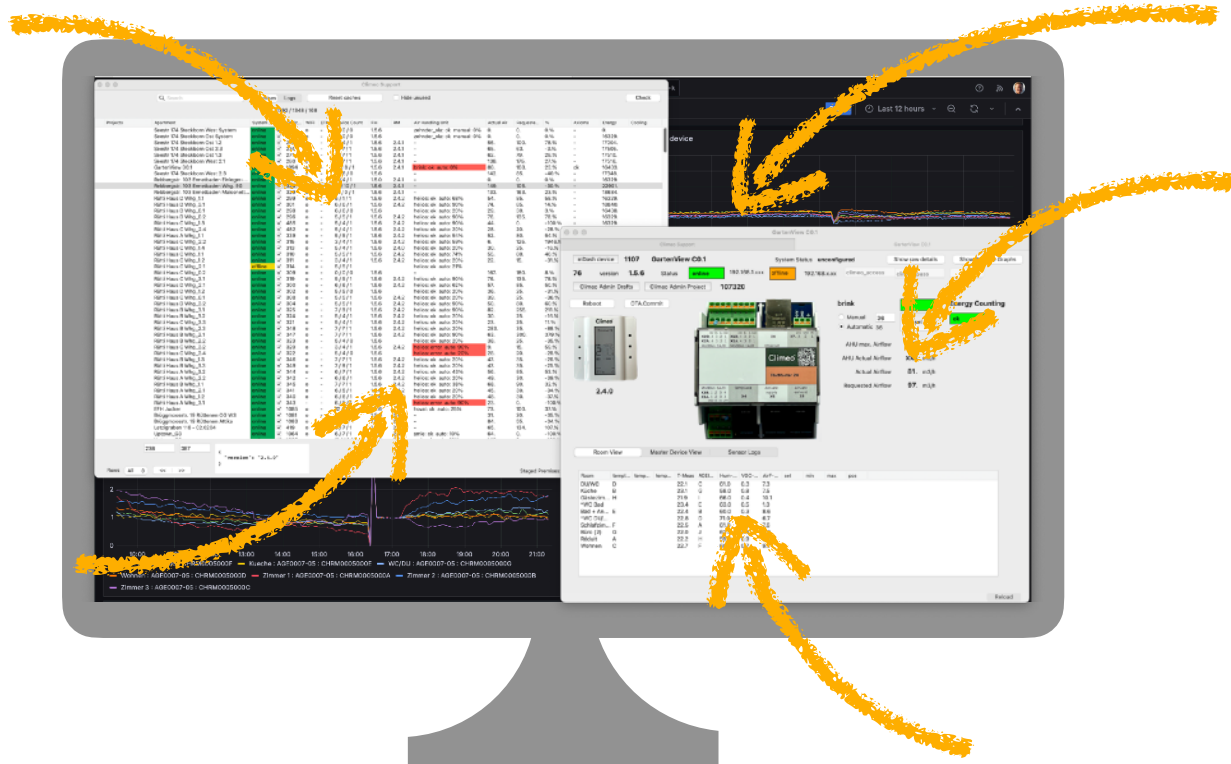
Climeo Support

Reset caches

Hide alerted

Check

Last 12 hours

device

GartenView 24.1

GartenView C0.1

Reboot

OTA.Commit

Climeo Admin Drafts

Climeo Admin Project

107320

System Status unconfigured

Show raw details

brink

Energy Counting

Manual

Automatic

AHU Actual Airflow

Actual Airflow

Requested Airflow

Climeo

2.4.0

Room View

Master Device View

Sensor Logs

Room

DU/WC

Kueche

Garderobe

*WC Bad

Bad + Ankl.

*WC Gst

Schlafzim.

Reload

"version": "2.4.0"

Kueche : AGE0007-05 : CHRM00050000

WC/DU : AGE0007-05 : CHRM00050000

Wohnen : AGE0007-05 : CHRM0005000D

Zimmer 1 : AGE0007-05 : CHRM0005000A

Zimmer 2 : AGE0007-05 : CHRM0005000B

Zimmer 3 : AGE0007-05 : CHRM0005000C

13:00

14:00

15:00

16:00

17:00

18:00

19:00

20:00

21:00